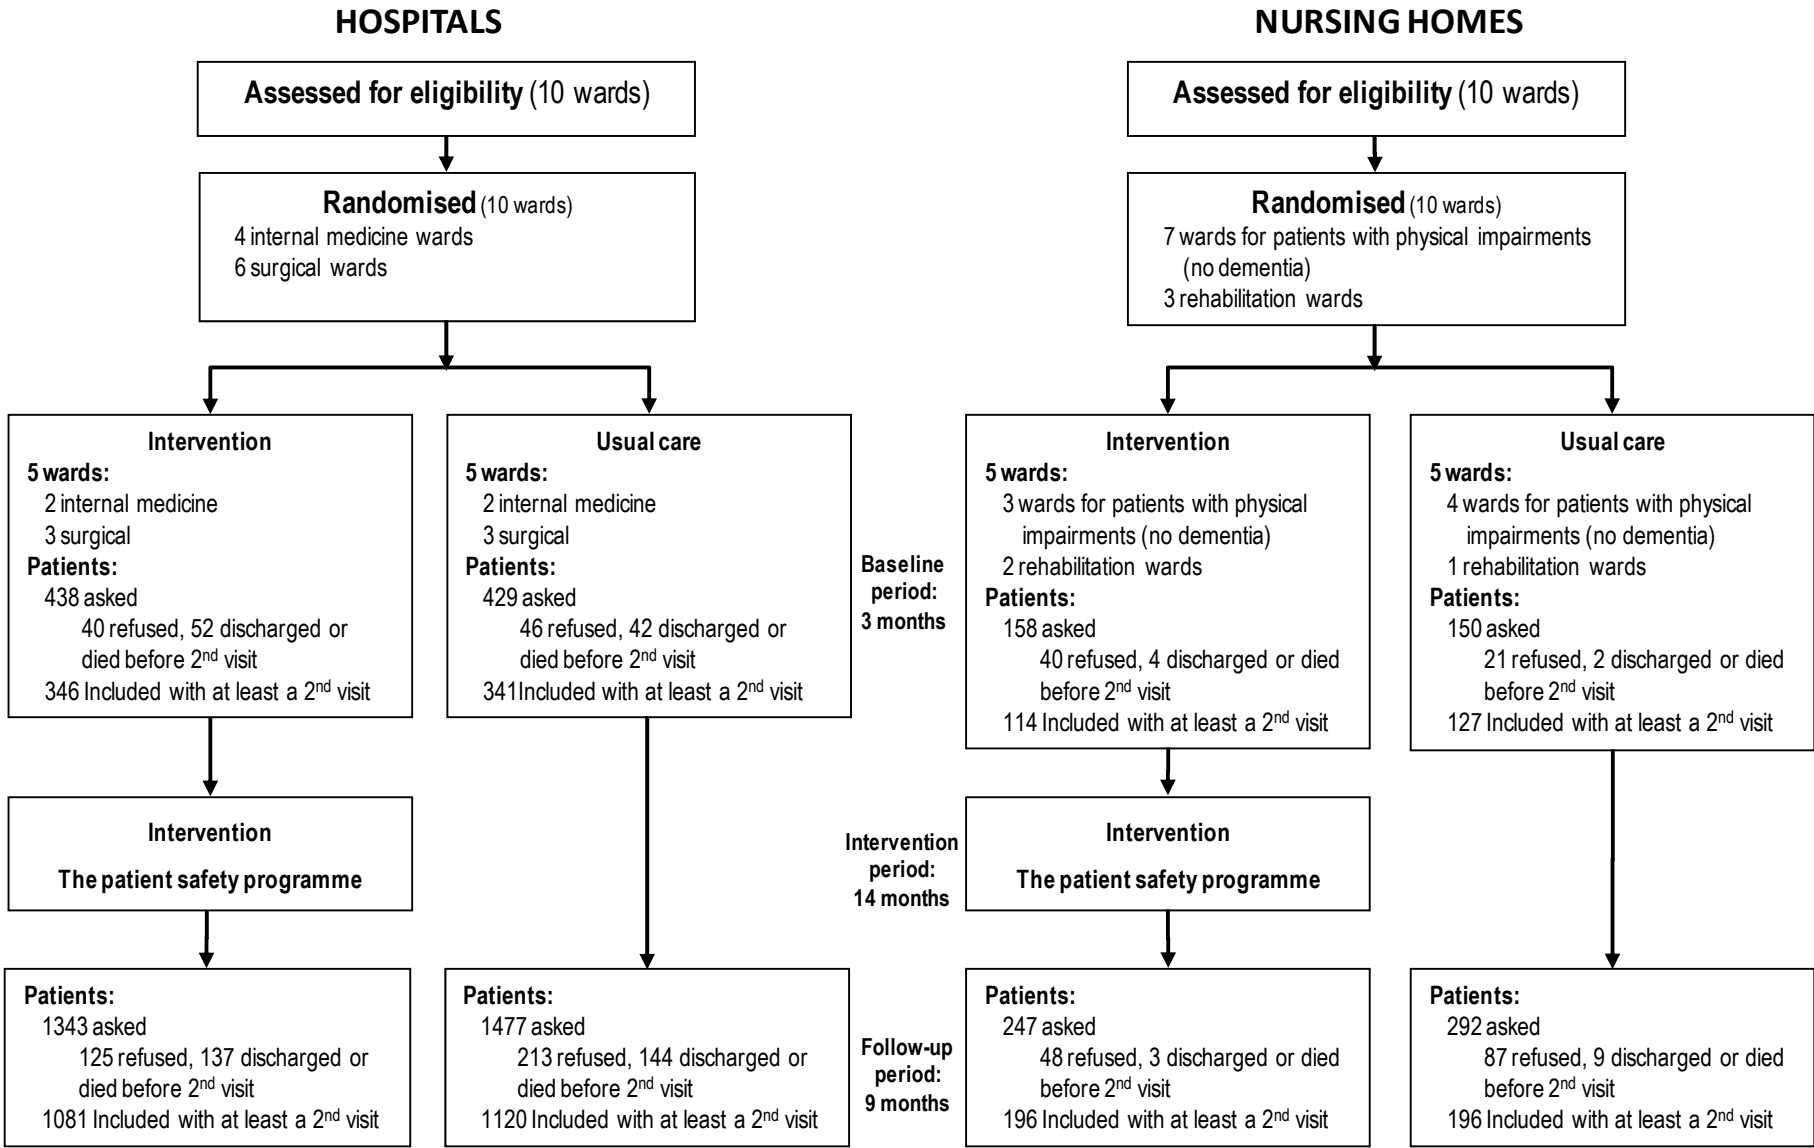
HOSPITALS

Assessed for eligibility (10 wards)

Randomised (10 wards)
4 internal medicine wards
6 surgical wards

Intervention
5 wards:
2 internal medicine
3 surgical
Patients:
438 asked
40 refused, 52 discharged or died before $2^{nd}$ visit
346 Included with at least a $2^{nd}$ visit

Usual care
5 wards:
2 internal medicine
3 surgical
Patients:
429 asked
46 refused, 42 discharged or died before $2^{nd}$ visit
341 Included with at least a $2^{nd}$ visit

Intervention
The patient safety programme

Patients:
1343 asked
125 refused, 137 discharged or died before $2^{nd}$ visit
1081 Included with at least a $2^{nd}$ visit

Patients:
1477 asked
213 refused, 144 discharged or died before $2^{nd}$ visit
1120 Included with at least a $2^{nd}$ visit

NURSING HOMES

Assessed for eligibility (10 wards)

Randomised (10 wards)
7 wards for patients with physical impairments (no dementia)
3 rehabilitation wards

Baseline period: 3 months

Intervention
5 wards:
3 wards for patients with physical impairments (no dementia)
2 rehabilitation wards
Patients:
158 asked
40 refused, 4 discharged or died before $2^{nd}$ visit
114 Included with at least a $2^{nd}$ visit

Usual care
5 wards:
4 wards for patients with physical impairments (no dementia)
1 rehabilitation wards
Patients:
150 asked
21 refused, 2 discharged or died before $2^{nd}$ visit
127 Included with at least a $2^{nd}$ visit

Intervention period: 14 months

Intervention
The patient safety programme

Follow-up period: 9 months

Patients:
247 asked
48 refused, 3 discharged or died before $2^{nd}$ visit
196 Included with at least a $2^{nd}$ visit

Patients:
292 asked
87 refused, 9 discharged or died before $2^{nd}$ visit
196 Included with at least a $2^{nd}$ visit